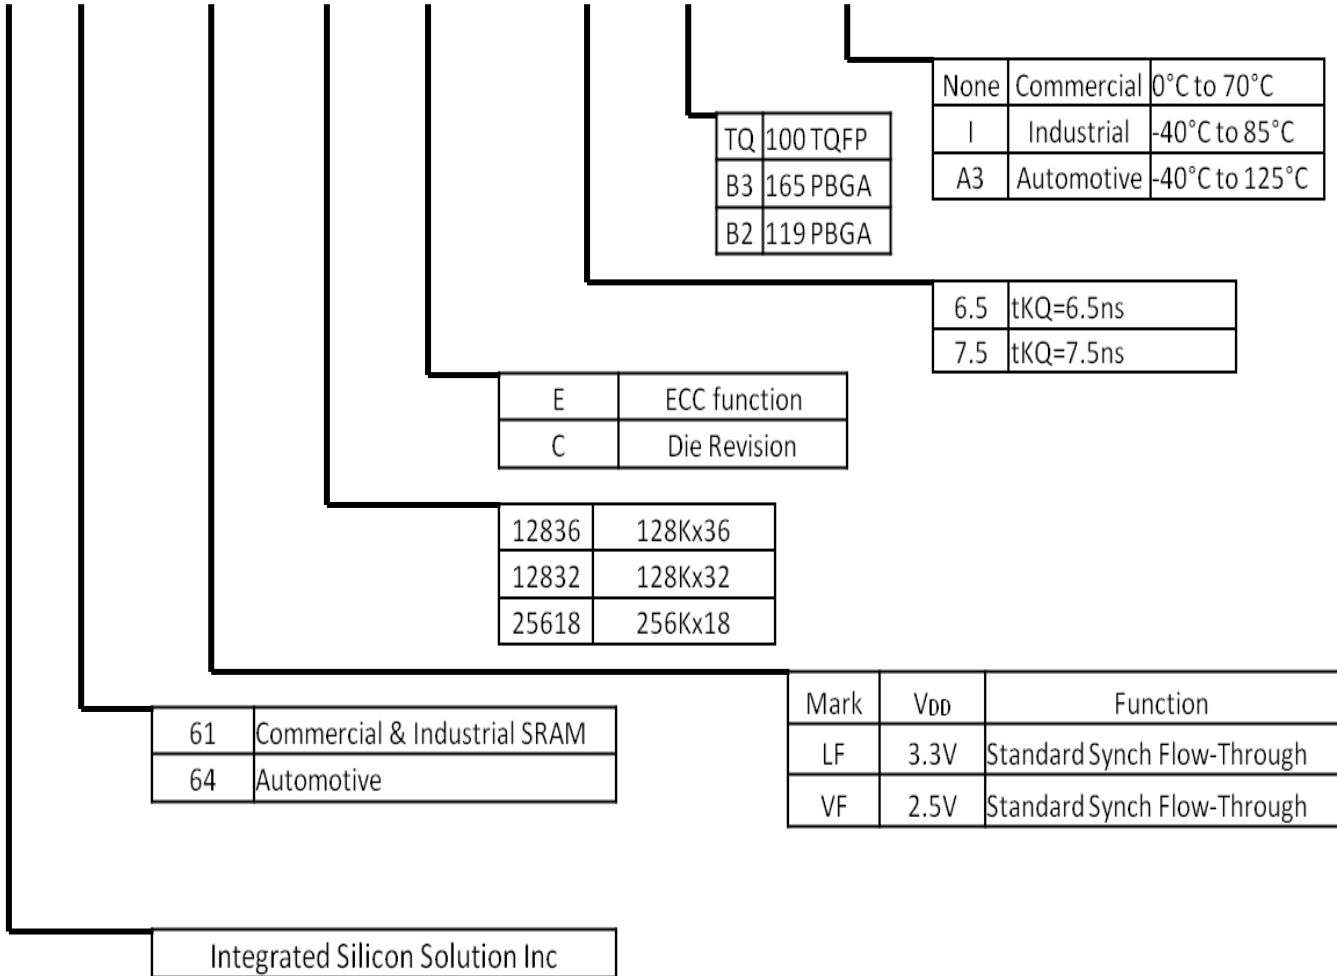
| None | Commercial | 0°C to 70°C |
|---|---|---|
| I | Industrial | -40°C to 85°C |
| A3 | Automotive | -40°C to 125°C |

| TQ | 100 TQFP |
|---|---|
| B3 | 165 PBGA |
| B2 | 119 PBGA |

| 6.5 | tKQ=6.5ns |
|---|---|
| 7.5 | tKQ=7.5ns |

| E | ECC function |
|---|---|
| C | Die Revision |

| 12836 | 128Kx36 |
|---|---|
| 12832 | 128Kx32 |
| 25618 | 256Kx18 |

| Mark | $V_{DD}$ | Function |
|---|---|---|
| LF | 3.3V | Standard Synch Flow-Through |
| VF | 2.5V | Standard Synch Flow-Through |

| 61 | Commercial & Industrial SRAM |
|---|---|
| 64 | Automotive |

| Integrated Silicon Solution Inc |
|---|